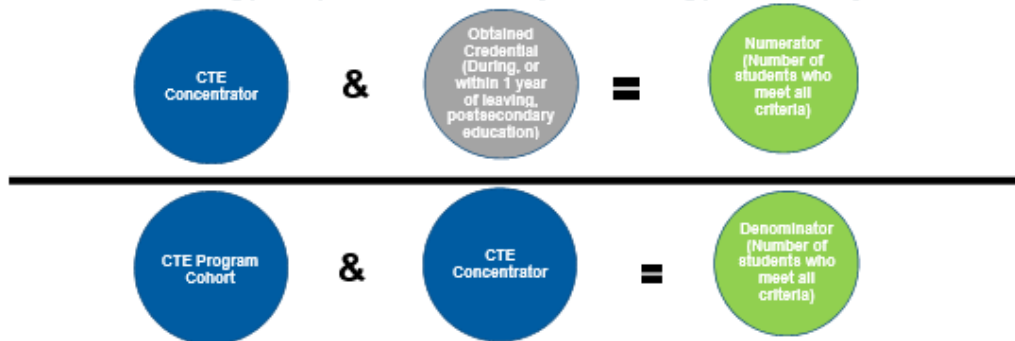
CTE Concentrator

&

Obtained Credential (During, or within 1 year of leaving, postsecondary education)

=

Numerator (Number of students who meet all criteria)

CTE Program Cohort

&

CTE Concentrator

=

Denominator (Number of students who meet all criteria)